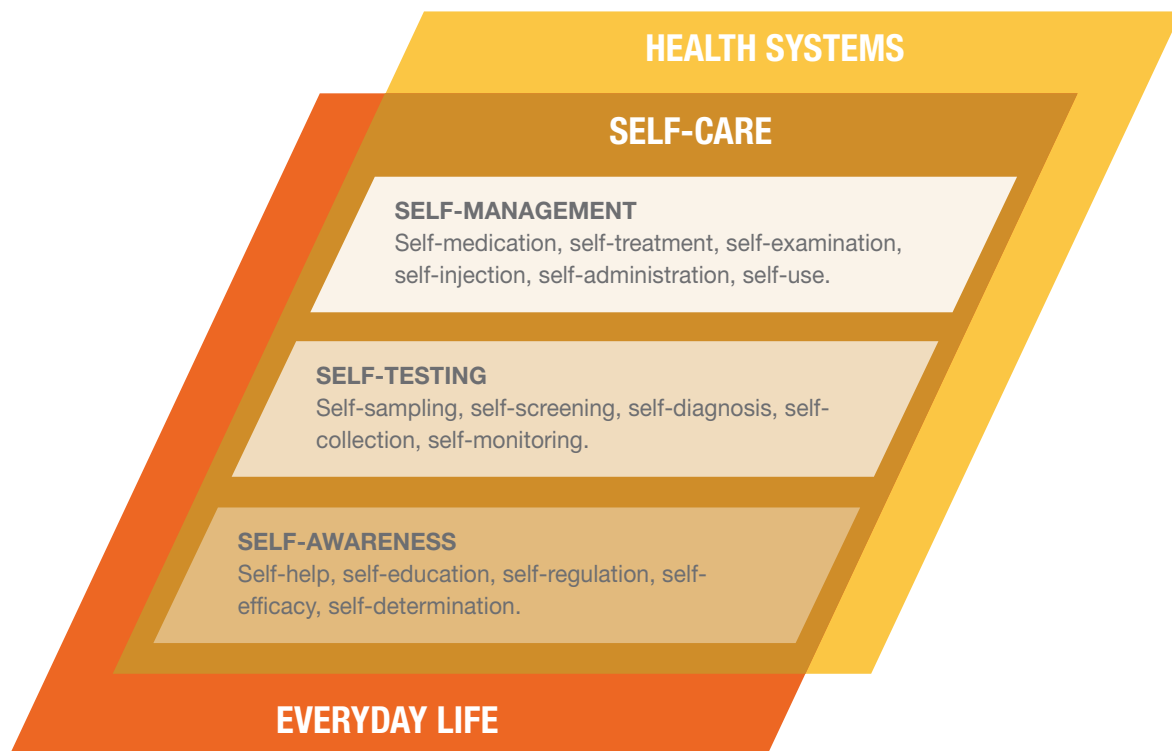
HEALTH SYSTEMS

SELF-CARE

SELF-MANAGEMENT
Self-medication, self-treatment, self-examination, self-injection, self-administration, self-use.

SELF-TESTING
Self-sampling, self-screening, self-diagnosis, self-collection, self-monitoring.

SELF-AWARENESS
Self-help, self-education, self-regulation, self-efficacy, self-determination.

EVERYDAY LIFE